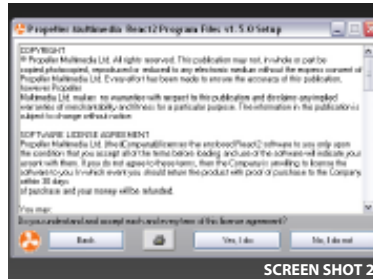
Propeller Multimedia React2 Program Files v1.5.0 Setup

COPYRIGHT
© Propeller Multimedia Ltd. All rights reserved. This publication may not, in whole or part be copied, photocopied, reproduced or reduced to any electronic medium without the express consent of Propeller Multimedia Ltd. Every effort has been made to ensure the accuracy of this publication, however Propeller Multimedia Ltd. makes no warranties with respect to this publication and disclaims any implied warranties of merchantability and fitness for a particular purpose. The information in this publication is subject to change without notice.

SOFTWARE LICENSE AGREEMENT
Propeller Multimedia Ltd. (the Company) license the enclosed React2 software to you only upon the condition that you accept all of the terms below before loading and use of the software indicates your assent with them. If you do not agree to these terms, then the Company is unwilling to license the software to you, in which event you should return the product with proof of purchase to the Company within 30 days of purchase and your money will be refunded.

You may:

Do you understand and accept each and every term of this license agreement?

Back
Yes, I do
No, I do not

SCREEN SHOT 2